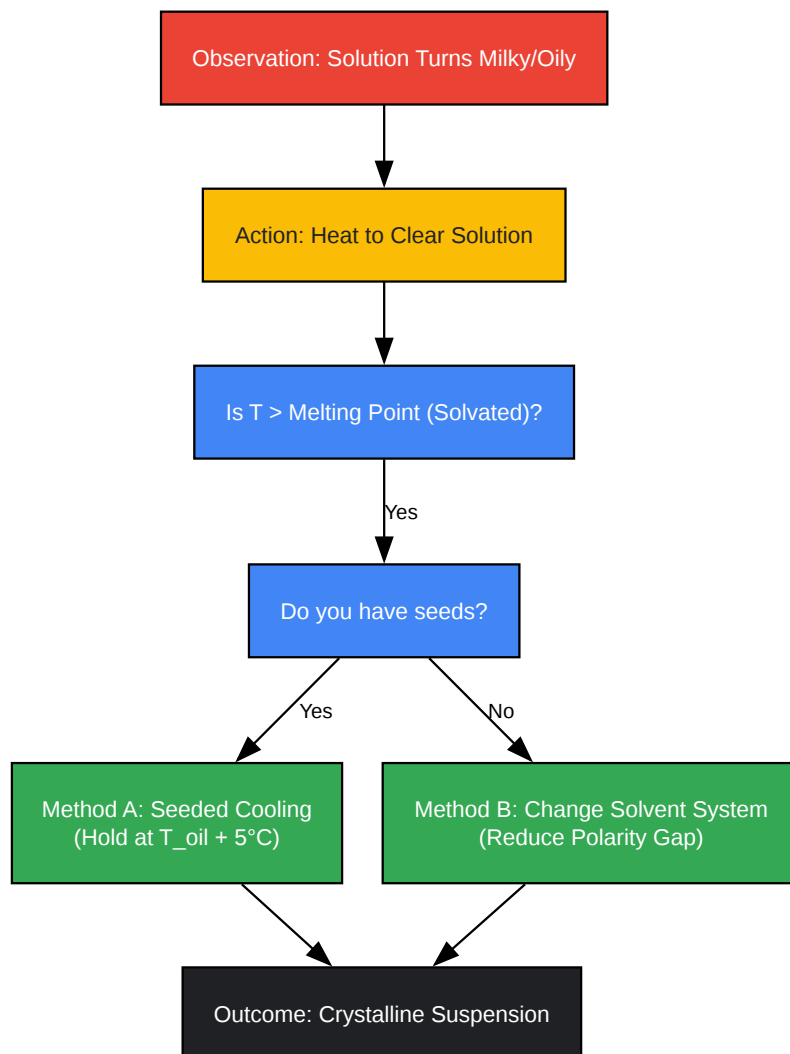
Observation: Solution Turns Milky/Oily

Action: Heat to Clear Solution

Is T > Melting Point (Solvated)?

Yes

Do you have seeds?

Yes

No

Method A: Seeded Cooling (Hold at T_oil + 5°C)

Method B: Change Solvent System (Reduce Polarity Gap)

Outcome: Crystalline Suspension